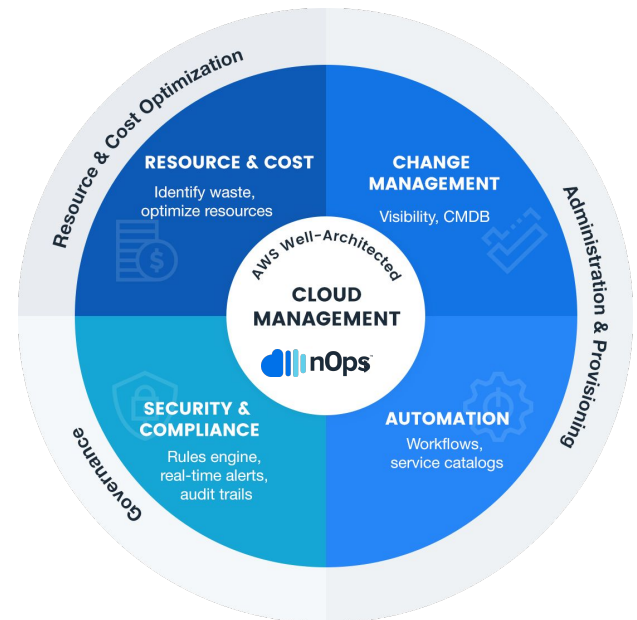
Resource & Cost Optimization

Administration & Provisioning

Governance

RESOURCE & COST

Identify waste, optimize resources

CHANGE MANAGEMENT

Visibility, CMDB

AWS Well-Architected

CLOUD MANAGEMENT

nOps

SECURITY & COMPLIANCE

Rules engine, real-time alerts, audit trails

AUTOMATION

Workflows, service catalogs